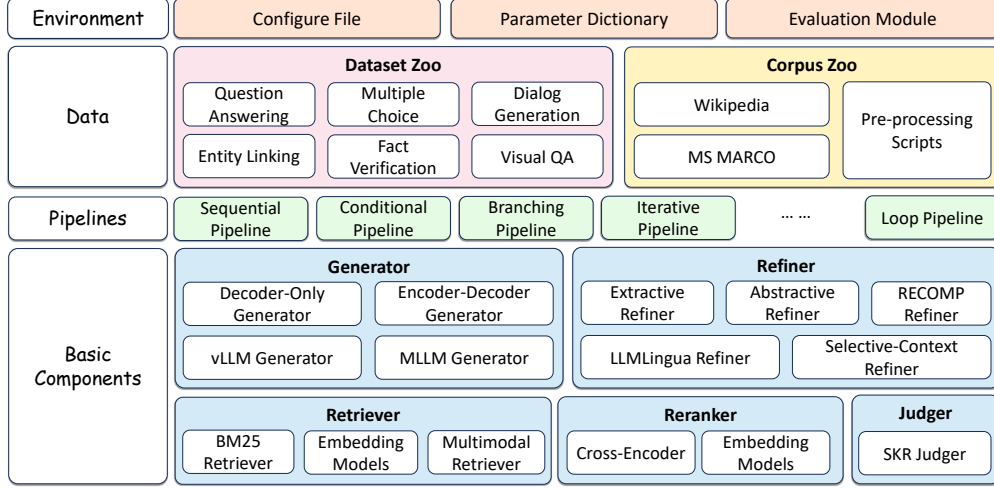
Environment

Configure File

Parameter Dictionary

Evaluation Module

Data

Dataset Zoo

Question Answering

Multiple Choice

Dialog Generation

Entity Linking

Fact Verification

Visual QA

Corpus Zoo

Wikipedia

MS MARCO

Pre-processing Scripts

Pipelines

Sequential Pipeline

Conditional Pipeline

Branching Pipeline

Iterative Pipeline

… …

Loop Pipeline

Basic Components

Generator

Decoder-Only Generator

Encoder-Decoder Generator

vLLM Generator

MLLM Generator

Refiner

Extractive Refiner

Abstractive Refiner

RECOMP Refiner

LLMLingua Refiner

Selective-Context Refiner

Retriever

BM25 Retriever

Embedding Models

Multimodal Retriever

Reranker

Cross-Encoder

Embedding Models

Judger

SKR Judger